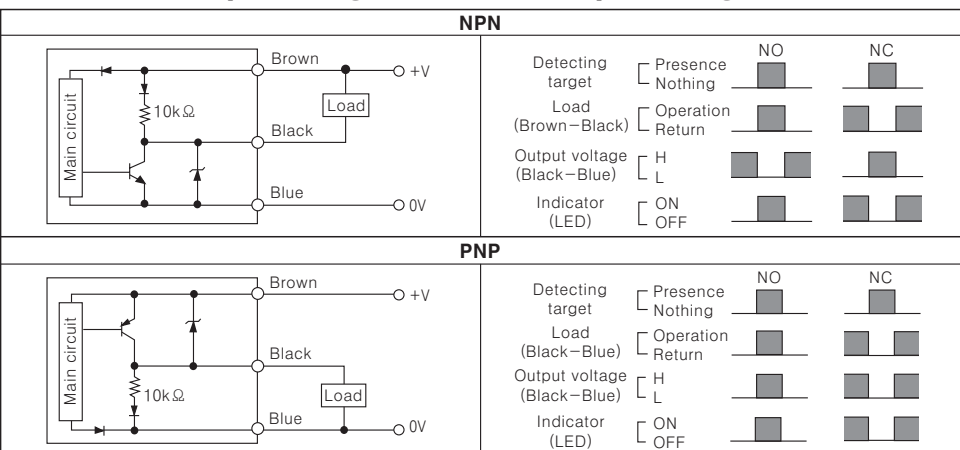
NPN

Main circuit
10k$\Omega$
Brown
Black
Blue
Load
+V
0V

Detecting target [ Presence / Nothing
Load (Brown−Black) [ Operation / Return
Output voltage (Black−Blue) [ H / L
Indicator (LED) [ ON / OFF
NO
NC

PNP

Main circuit
10k$\Omega$
Brown
Black
Blue
Load
+V
0V

Detecting target [ Presence / Nothing
Load (Black−Blue) [ Operation / Return
Output voltage (Black−Blue) [ H / L
Indicator (LED) [ ON / OFF
NO
NC